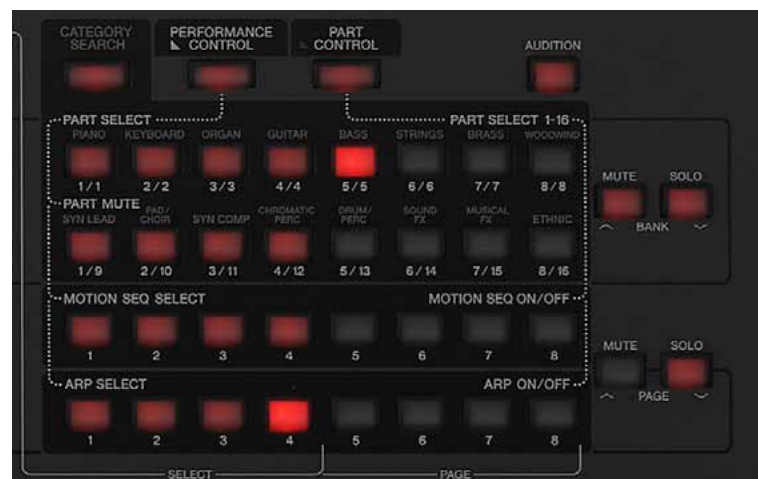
CATEGORY SEARCH

PERFORMANCE CONTROL

PART CONTROL

AUDITION

PART SELECT

PART SELECT 1-16

PIANO KEYBOARD ORGAN GUITAR BASS STRINGS BRASS WOODWIND

1/1 2/2 3/3 4/4 5/5 6/6 7/7 8/8

PART MUTE

SYN LEAD PAD/CHOIR SYN COMP CHROMATIC PERC DRUM/PERC SOUND FX MUSICAL FX ETHNIC

1/9 2/10 3/11 4/12 5/13 6/14 7/15 8/16

MUTE SOLO

BANK

MOTION SEQ SELECT

MOTION SEQ ON/OFF

1 2 3 4 5 6 7 8

MUTE SOLO

PAGE

ARP SELECT

ARP ON/OFF

1 2 3 4 5 6 7 8

SELECT

PAGE